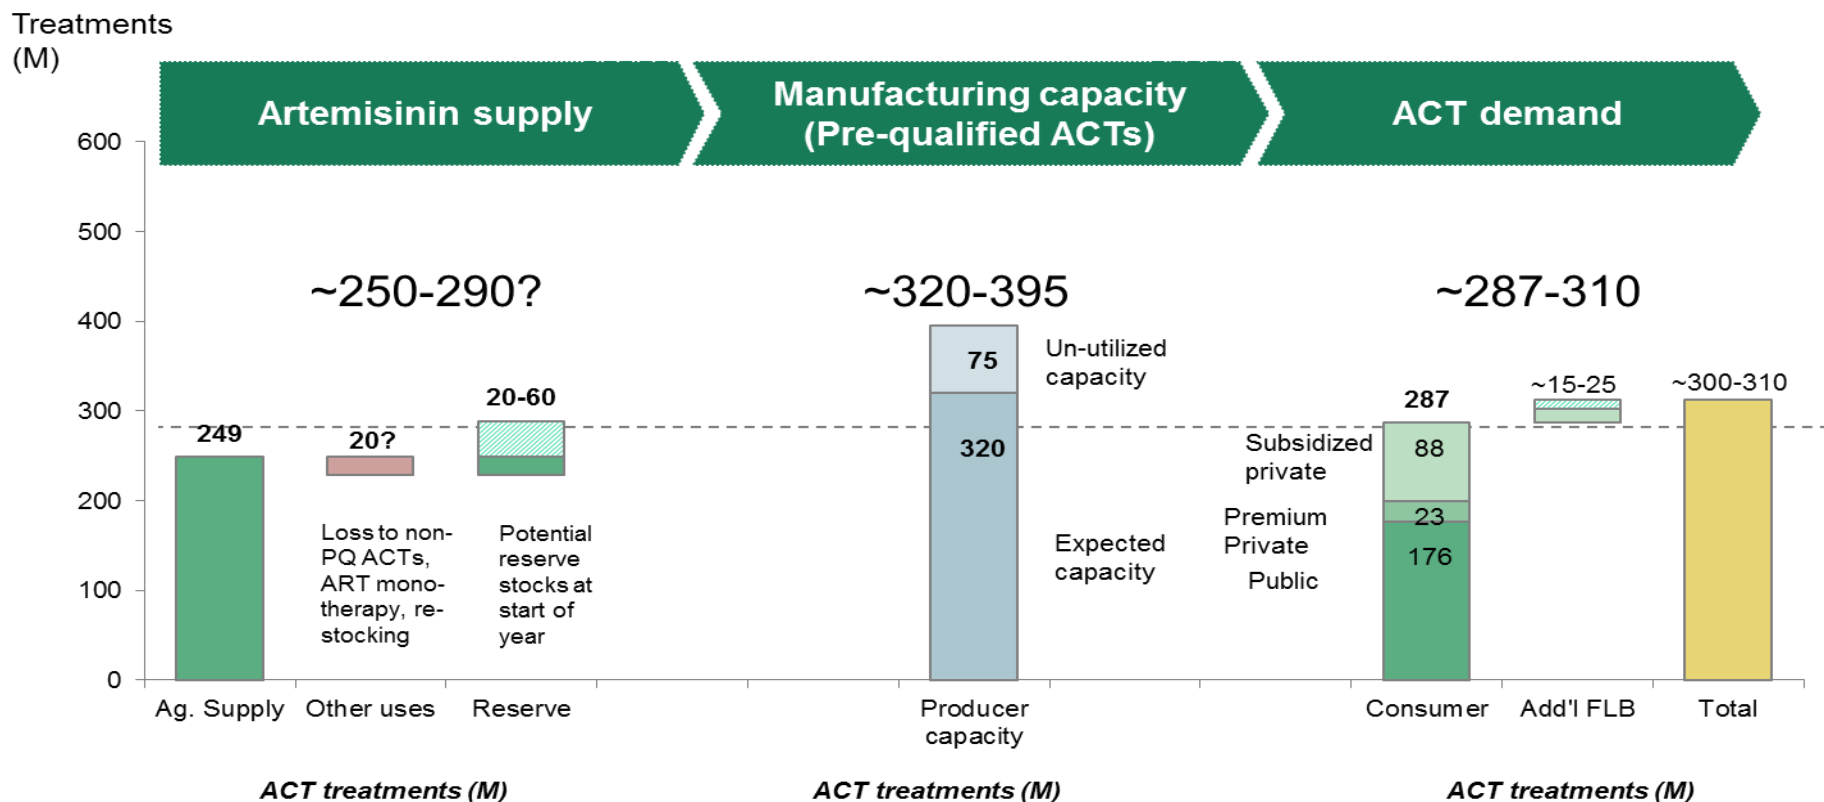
Treatments (M)

Artemisinin supply

Manufacturing capacity (Pre-qualified ACTs)

ACT demand

600
500
400
300
200
100
0

~250-290?

~320-395

~287-310

249

20?

20-60

75

Un-utilized capacity

320

287

~15-25

~300-310

Subsidized private

88

23

Premium Private

176

Public

Loss to non-PQ ACTs, ART mono-therapy, re-stocking

Potential reserve stocks at start of year

Expected capacity

Ag. Supply

Other uses

Reserve

Producer capacity

Consumer

Add'l FLB

Total

ACT treatments (M)

ACT treatments (M)

ACT treatments (M)